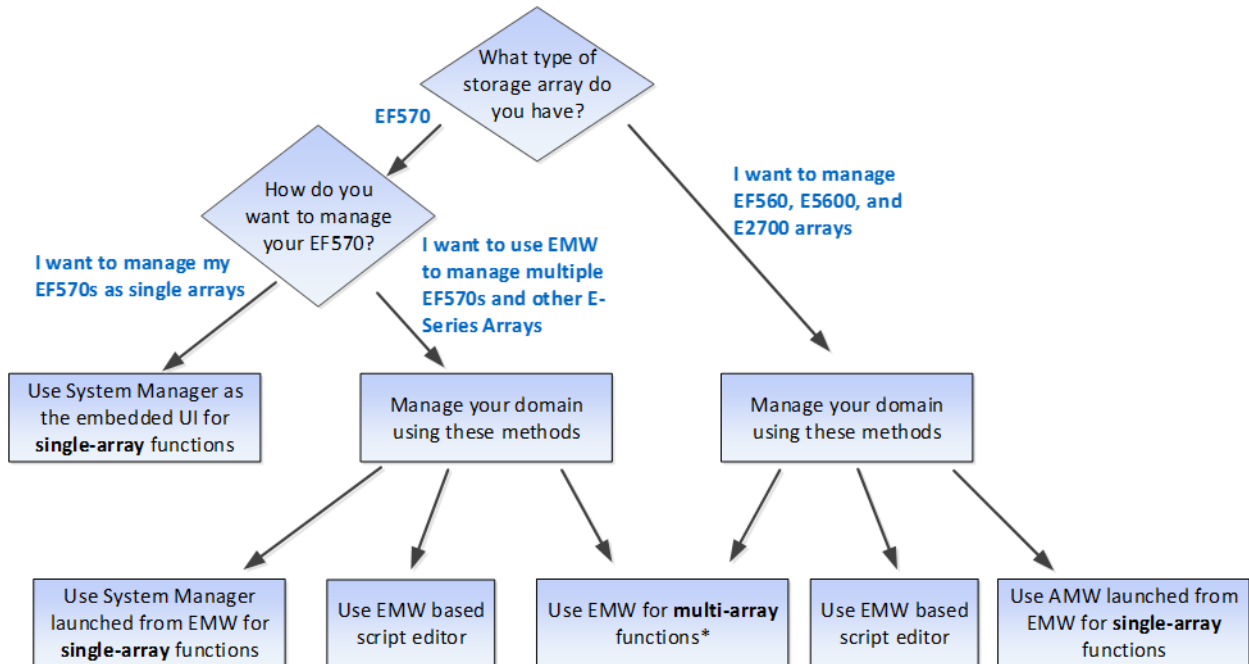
What type of storage array do you have?

EF570

How do you want to manage your EF570?

I want to manage my EF570s as single arrays

Use System Manager as the embedded UI for **single-array** functions

I want to use EMW to manage multiple EF570s and other E-Series Arrays

Manage your domain using these methods

Use System Manager launched from EMW for **single-array** functions

Use EMW based script editor

Use EMW for **multi-array** functions*

I want to manage EF560, E5600, and E2700 arrays

Manage your domain using these methods

Use EMW based script editor

Use AMW launched from EMW for **single-array** functions